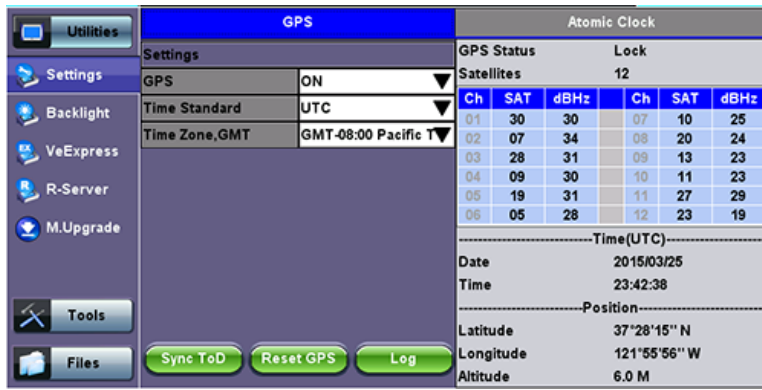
Utilities

Settings

Backlight

VeExpress

R-Server

M.Upgrade

Tools

Files

GPS

Settings

| GPS | ON |
|---|---|
| Time Standard | UTC |
| Time Zone,GMT | GMT-08:00 Pacific T |

Sync ToD Reset GPS Log

Atomic Clock

GPS Status Lock

Satellites 12

| Ch | SAT | dBHz | Ch | SAT | dBHz |
|---|---|---|---|---|---|
| 01 | 30 | 30 | 07 | 10 | 25 |
| 02 | 07 | 34 | 08 | 20 | 24 |
| 03 | 28 | 31 | 09 | 13 | 23 |
| 04 | 09 | 30 | 10 | 11 | 23 |
| 05 | 19 | 31 | 11 | 27 | 29 |
| 06 | 05 | 28 | 12 | 23 | 19 |

--------------------------Time(UTC)--------------------------

Date 2015/03/25

Time 23:42:38

--------------------------Position--------------------------

Latitude 37°28'15'' N

Longitude 121°55'56'' W

Altitude 6.0 M